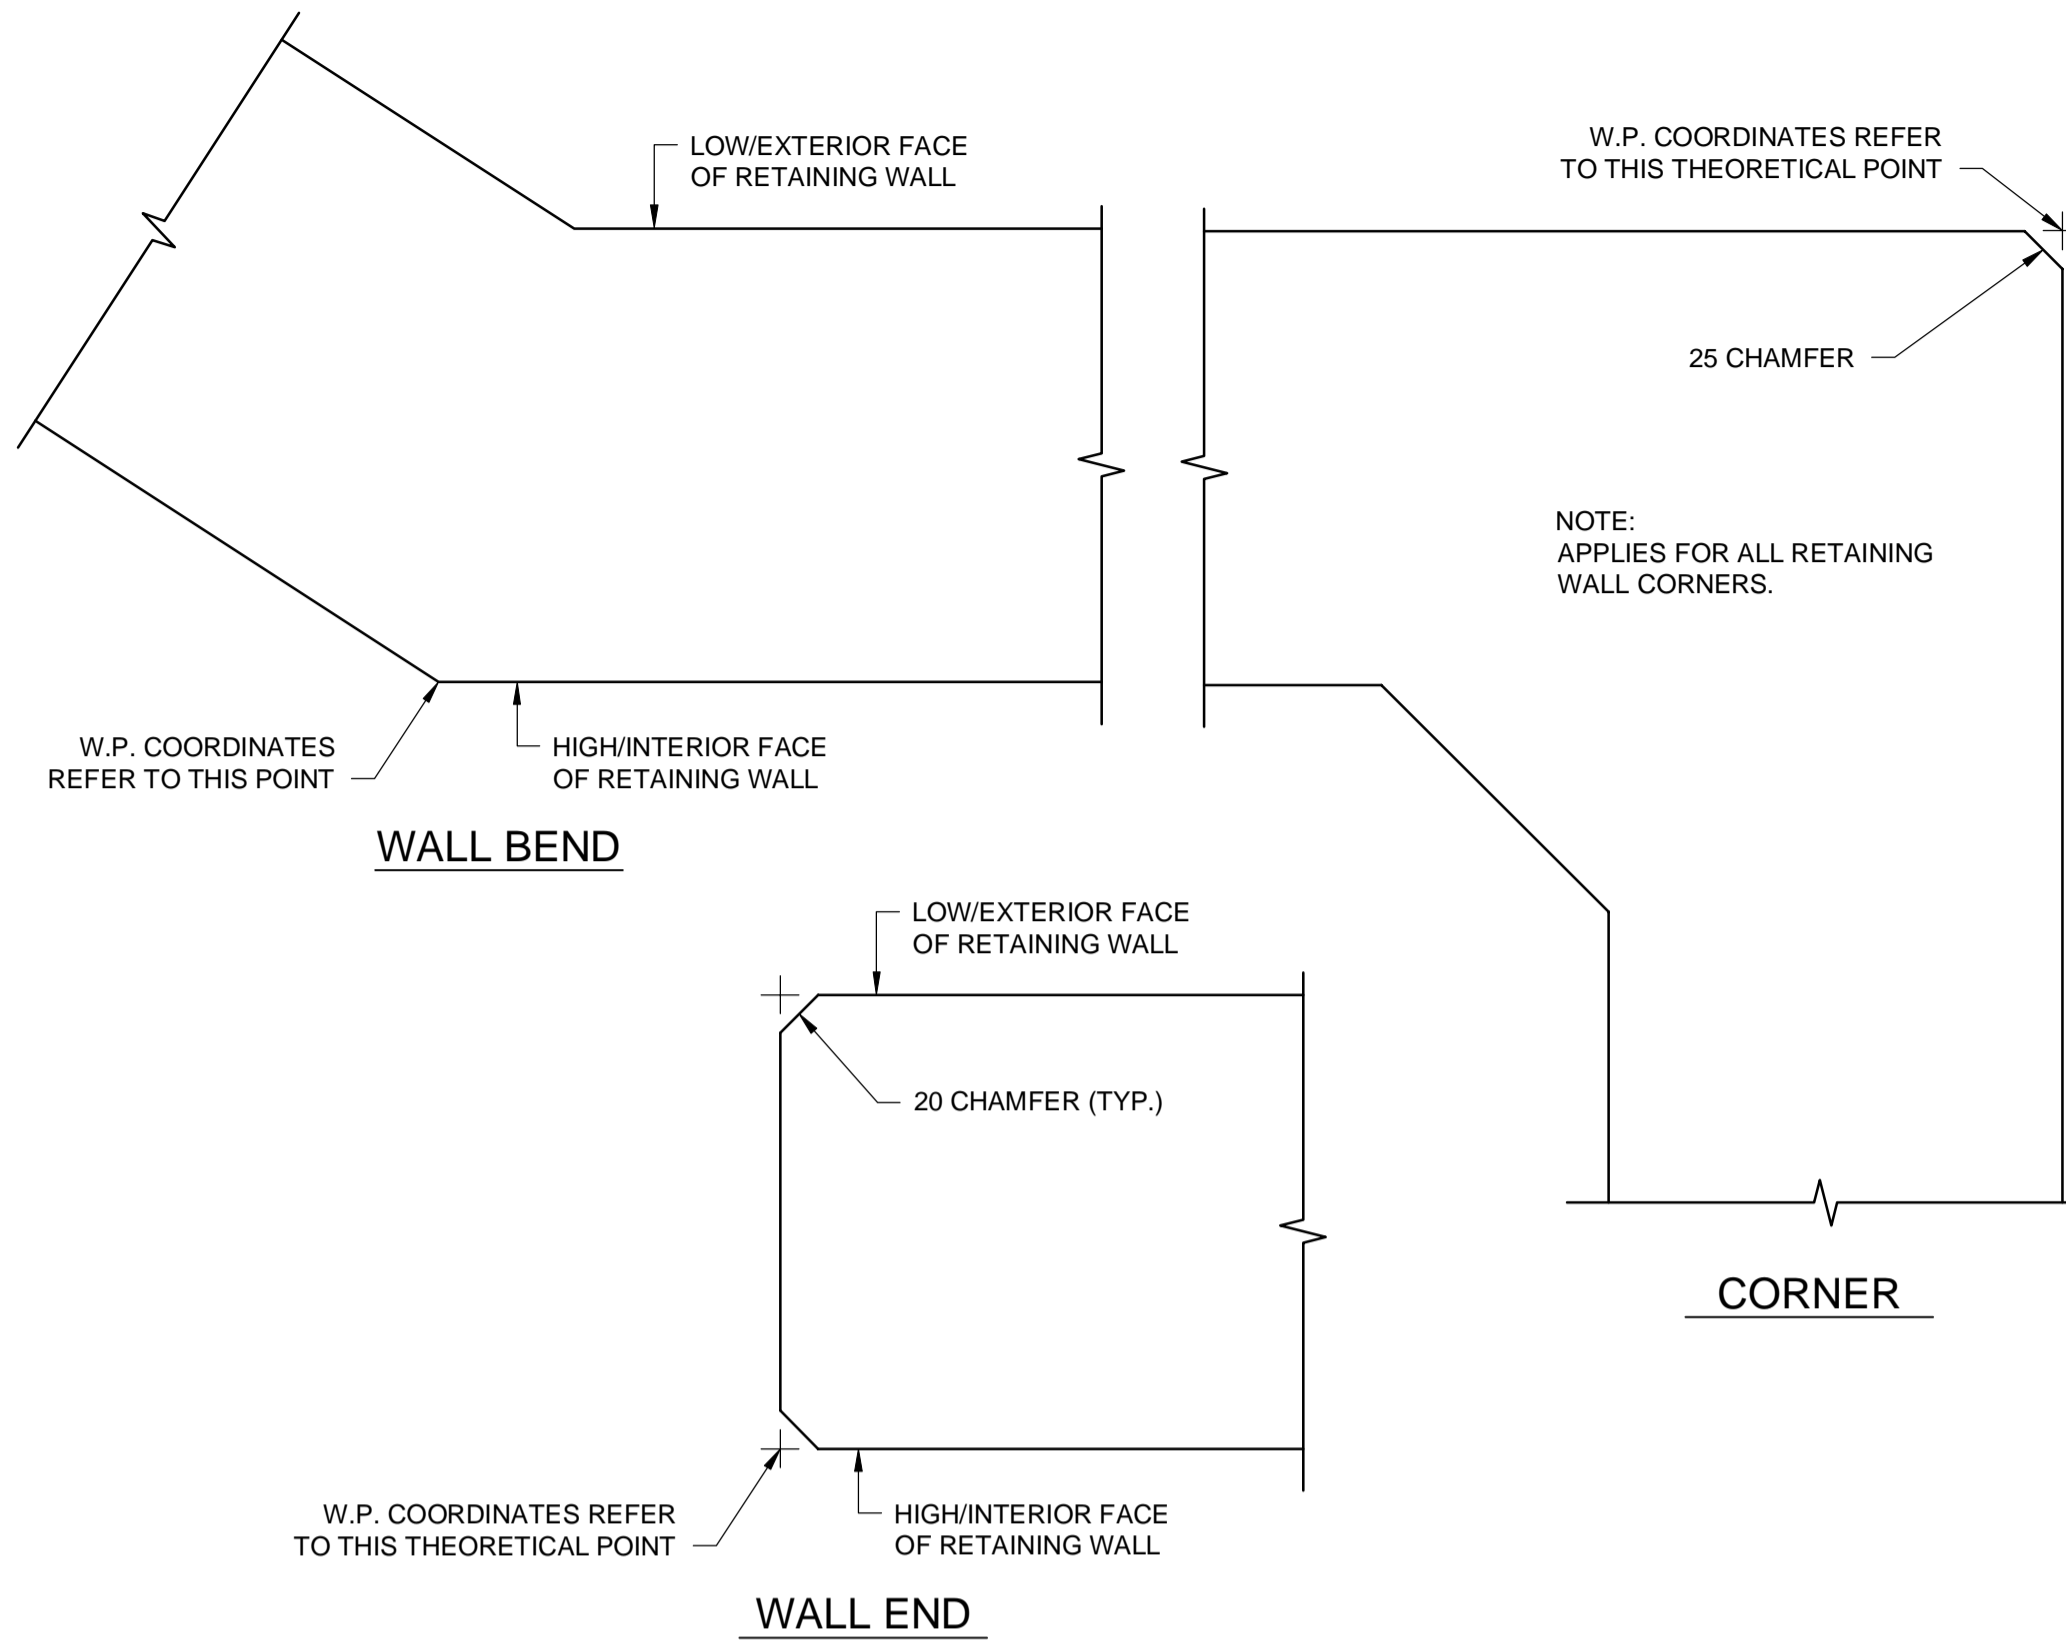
LOW/EXTERIOR FACE OF RETAINING WALL

W.P. COORDINATES REFER TO THIS THEORETICAL POINT

25 CHAMFER

NOTE:
APPLIES FOR ALL RETAINING WALL CORNERS.

W.P. COORDINATES REFER TO THIS POINT

HIGH/INTERIOR FACE OF RETAINING WALL

WALL BEND

LOW/EXTERIOR FACE OF RETAINING WALL

20 CHAMFER (TYP.)

CORNER

W.P. COORDINATES REFER TO THIS THEORETICAL POINT

HIGH/INTERIOR FACE OF RETAINING WALL

WALL END